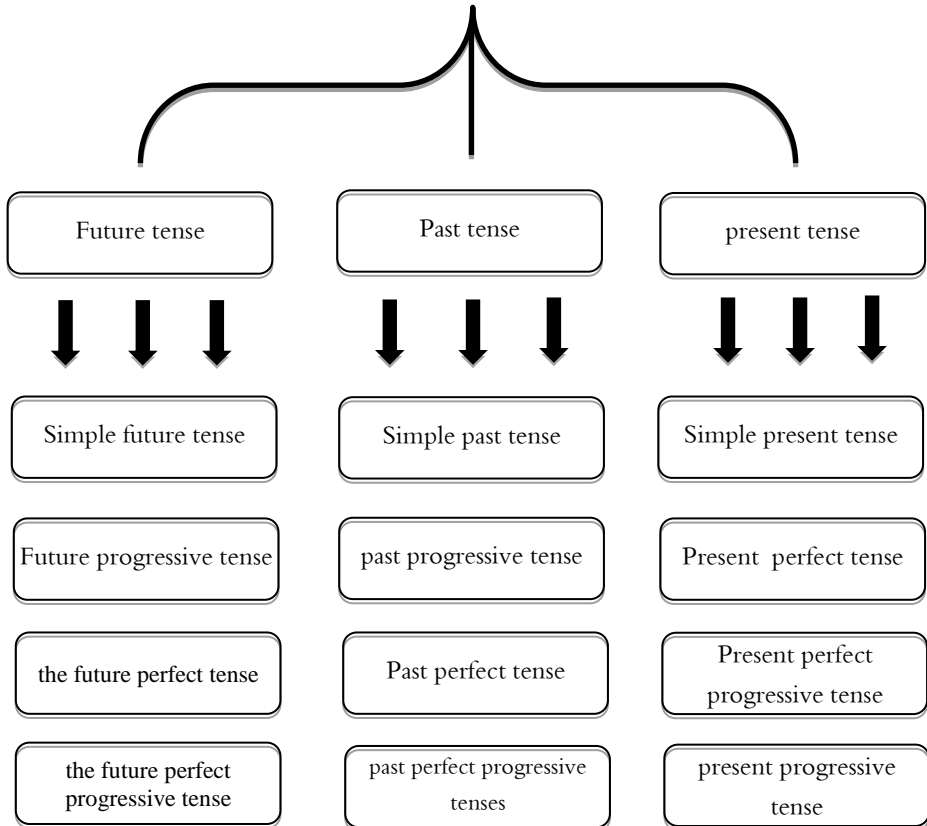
Future tense

Simple future tense

Future progressive tense

the future perfect tense

the future perfect progressive tense

Past tense

Simple past tense

past progressive tense

Past perfect tense

past perfect progressive tenses

present tense

Simple present tense

Present perfect tense

Present perfect progressive tense

present progressive tense